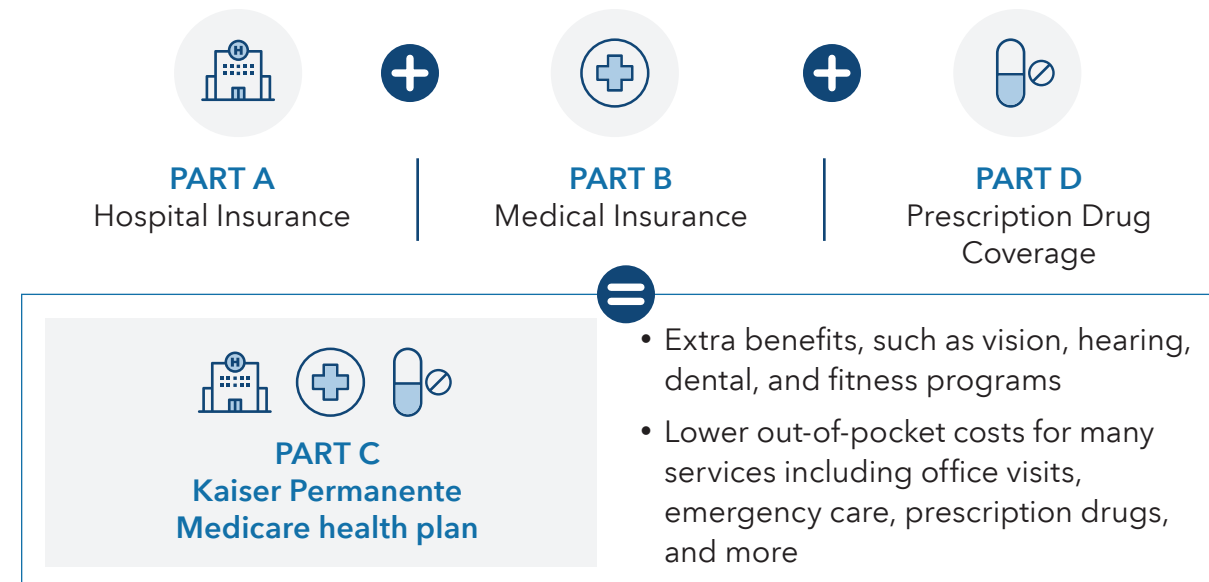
PART A
Hospital Insurance

PART B
Medical Insurance

PART D
Prescription Drug Coverage

PART C
Kaiser Permanente
Medicare health plan

• Extra benefits, such as vision, hearing, dental, and fitness programs

• Lower out-of-pocket costs for many services including office visits, emergency care, prescription drugs, and more